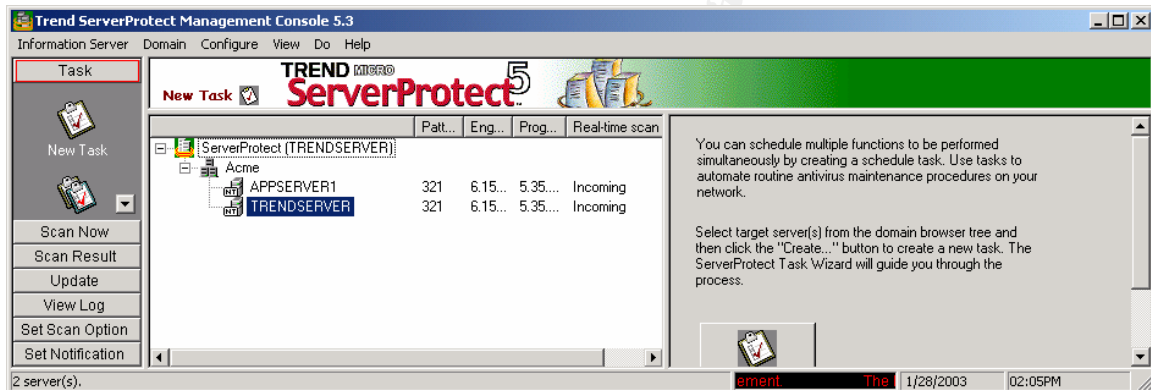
Trend ServerProtect Management Console 5.3

Information Server Domain Configure View Do Help

Task

New Task

Scan Now

Scan Result

Update

View Log

Set Scan Option

Set Notification

New Task

TREND MICRO ServerProtect 5

| | Patt... | Eng... | Prog... | Real-time scan |
|---|---|---|---|---|
| ServerProtect (TRENDSERVER) | | | | |
| Acme | | | | |
| NT APPSERVER1 | 321 | 6.15... | 5.35.... | Incoming |
| NT TRENDSERVER | 321 | 6.15... | 5.35.... | Incoming |

You can schedule multiple functions to be performed simultaneously by creating a schedule task. Use tasks to automate routine antivirus maintenance procedures on your network.

Select target server(s) from the domain browser tree and then click the "Create..." button to create a new task. The ServerProtect Task Wizard will guide you through the process.

2 server(s).

ement The 1/28/2003 02:05PM